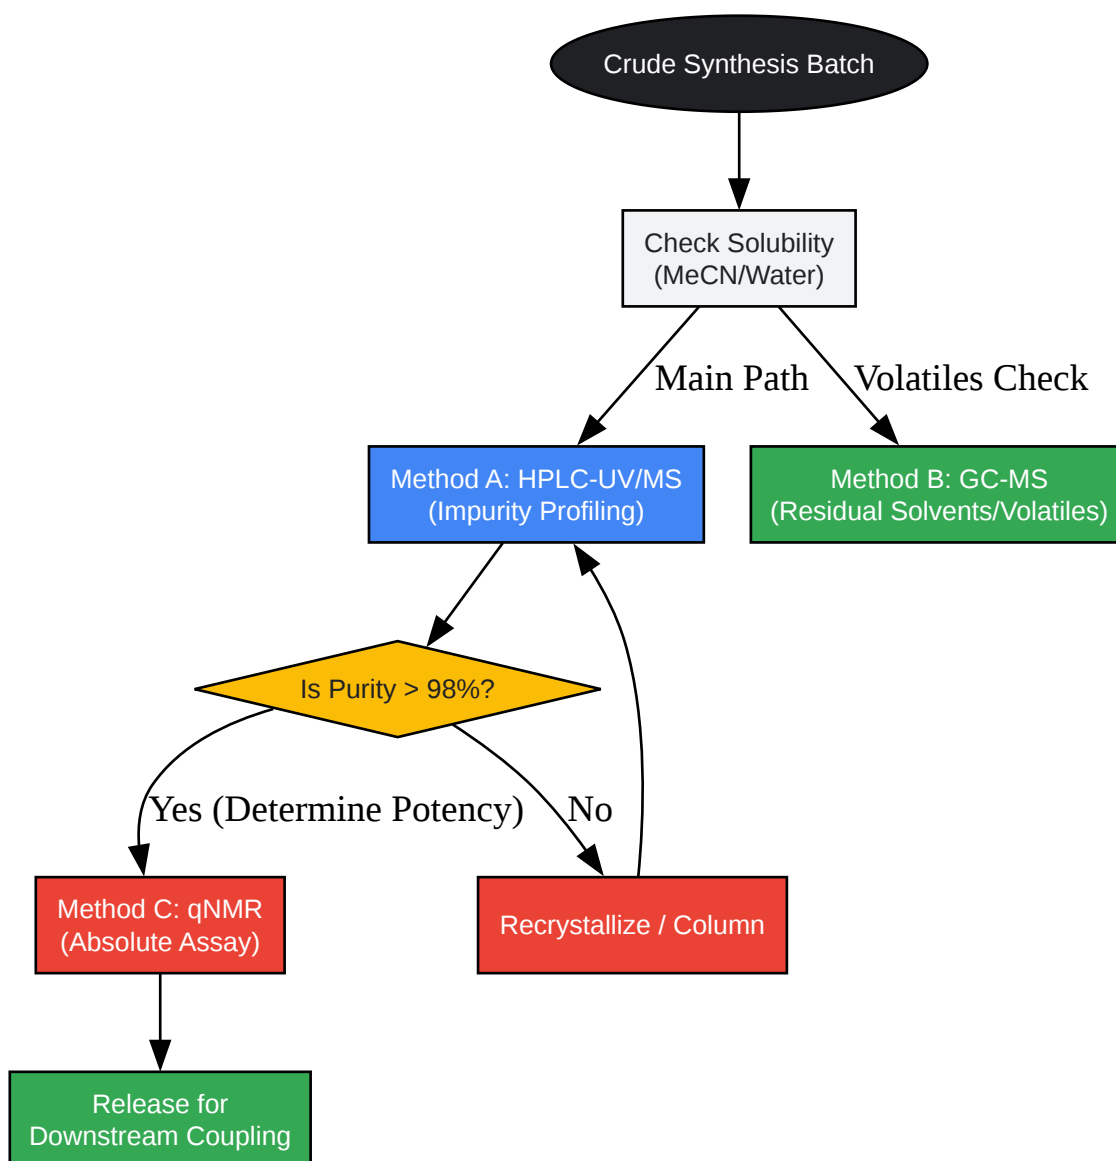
Crude Synthesis Batch

Check Solubility (MeCN/Water)

Main Path

Volatiles Check

Method A: HPLC-UV/MS (Impurity Profiling)

Method B: GC-MS (Residual Solvents/Volatiles)

Is Purity > 98%?

Yes (Determine Potency)

No

Method C: qNMR (Absolute Assay)

Recrystallize / Column

Release for Downstream Coupling